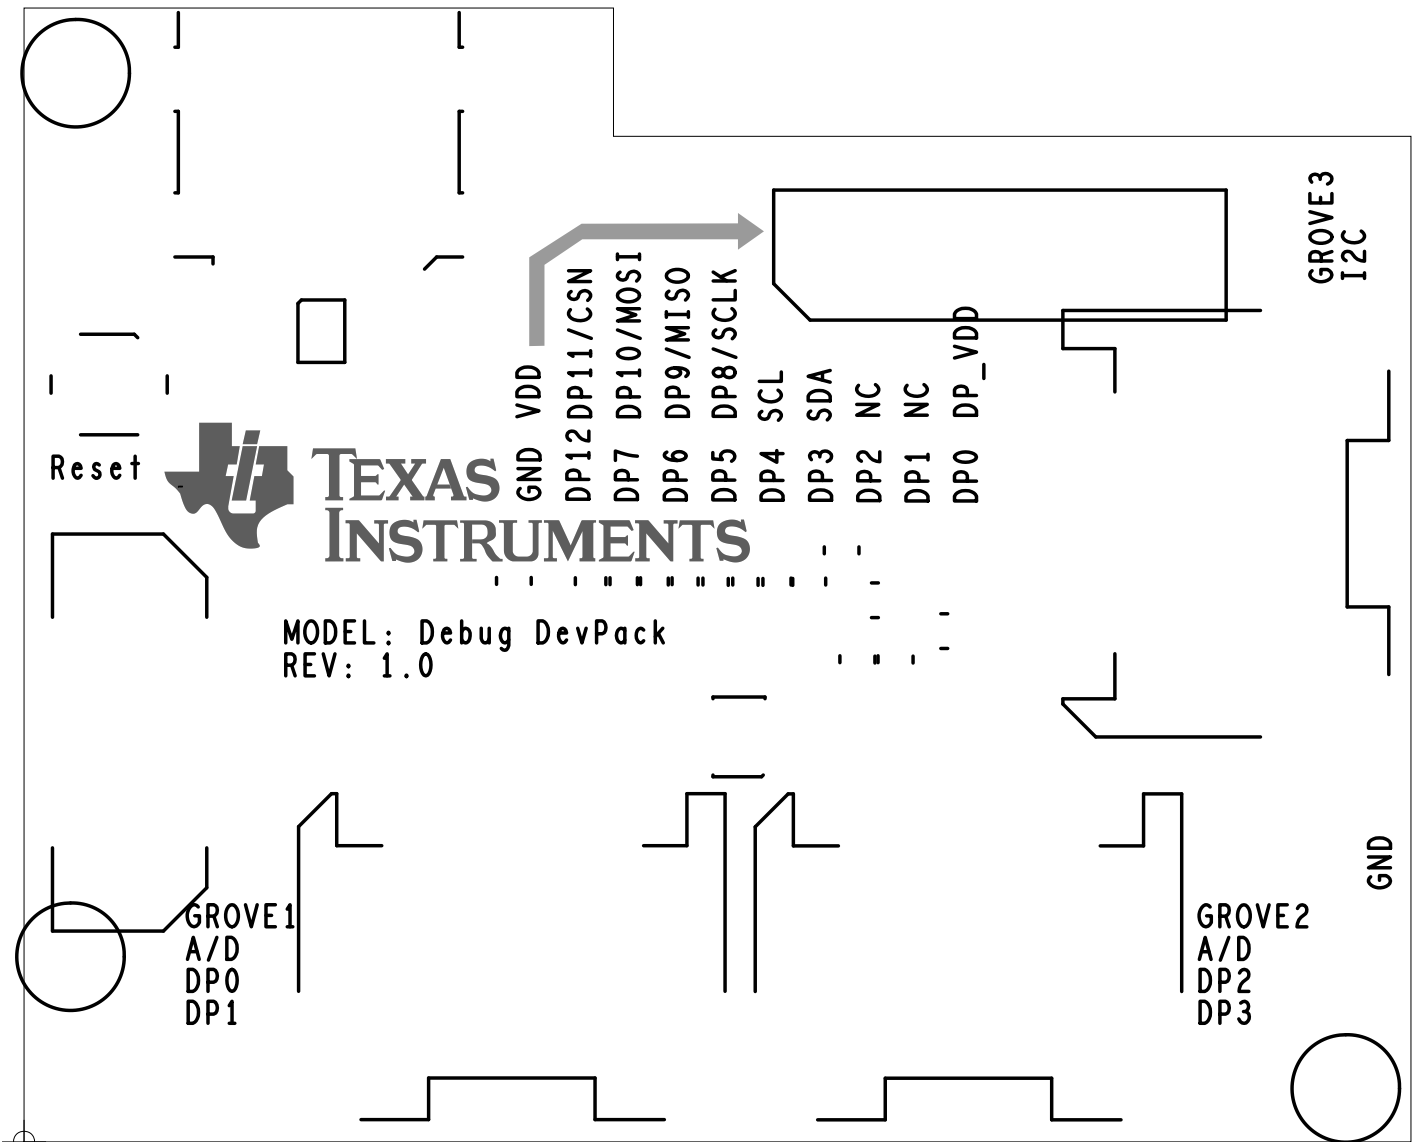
GROVE3
I2C

VDD DP11/CSN DP10/MOSI DP9/MISO DP8/SCLK SCL SDA NC NC DP_VDD

GND DP12 DP7 DP6 DP5 DP4 DP3 DP2 DP1 DP0

Reset

TEXAS INSTRUMENTS

MODEL: Debug DevPack
REV: 1.0

GND

GROVE1
A/D
DP0
DP1

GROVE2
A/D
DP2
DP3